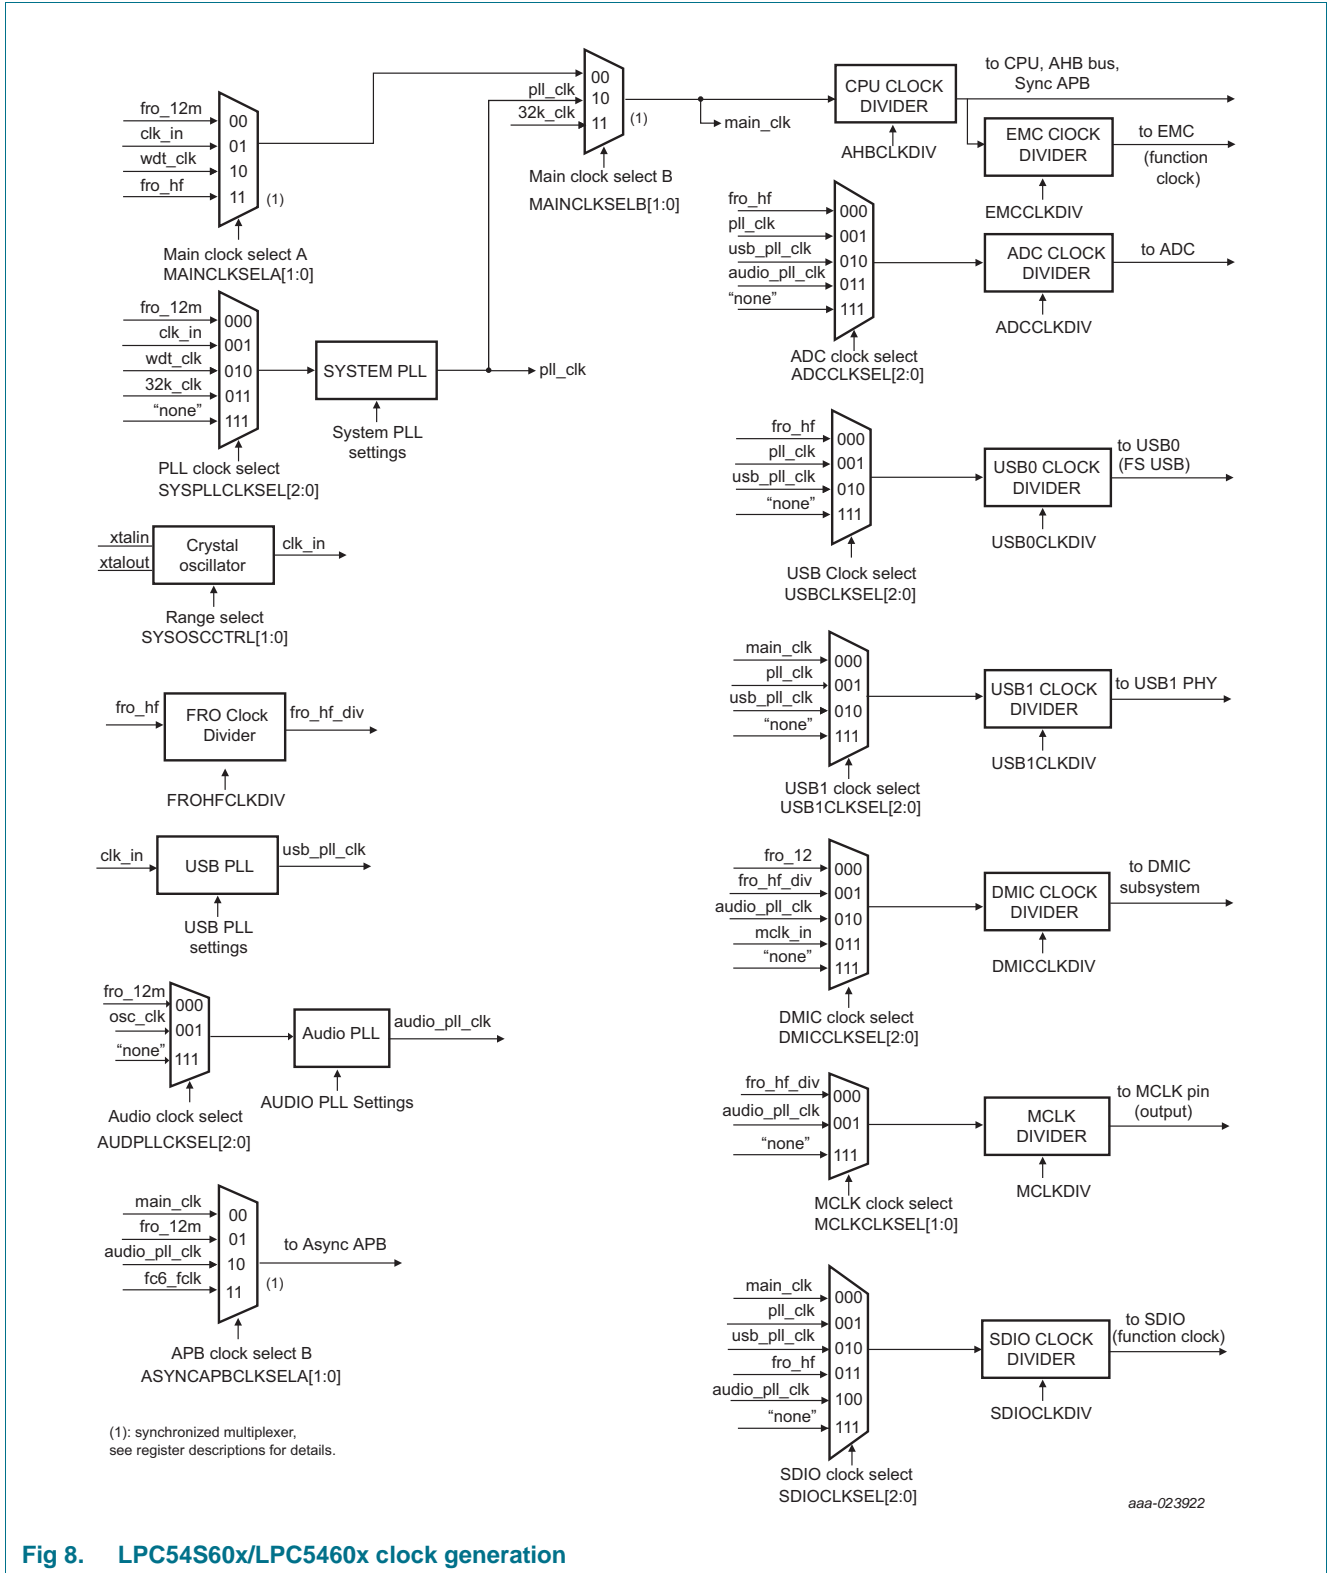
fro_12m
clk_in
wdt_clk
fro_hf
00
01
10
11
(1)
Main clock select A
MAINCLKSELA[1:0]

pll_clk
32k_clk
00
10
11
(1)
Main clock select B
MAINCLKSELB[1:0]

main_clk

CPU CLOCK DIVIDER
AHBCLKDIV
to CPU, AHB bus, Sync APB

EMC ClOCK DIVIDER
EMCCLKDIV
to EMC (function clock)

fro_hf
pll_clk
usb_pll_clk
audio_pll_clk
"none"
000
001
010
011
111
ADC clock select
ADCCLKSEL[2:0]
ADC CLOCK DIVIDER
ADCCLKDIV
to ADC

fro_12m
clk_in
wdt_clk
32k_clk
"none"
000
001
010
011
111
PLL clock select
SYSPLLCLKSEL[2:0]
SYSTEM PLL
System PLL settings
pll_clk

fro_hf
pll_clk
usb_pll_clk
"none"
000
001
010
111
USB Clock select
USBCLKSEL[2:0]
USB0 CLOCK DIVIDER
USB0CLKDIV
to USB0 (FS USB)

xtalin
xtalout
Crystal oscillator
clk_in
Range select
SYSOSCCTRL[1:0]

fro_hf
FRO Clock Divider
fro_hf_div
FROHFCLKDIV

main_clk
pll_clk
usb_pll_clk
"none"
000
001
010
111
USB1 clock select
USB1CLKSEL[2:0]
USB1 CLOCK DIVIDER
USB1CLKDIV
to USB1 PHY

clk_in
USB PLL
usb_pll_clk
USB PLL settings

fro_12
fro_hf_div
audio_pll_clk
mclk_in
"none"
000
001
010
011
111
DMIC clock select
DMICCLKSEL[2:0]
DMIC CLOCK DIVIDER
DMICCLKDIV
to DMIC subsystem

fro_12m
osc_clk
"none"
000
001
111
Audio clock select
AUDPLLCKSEL[2:0]
Audio PLL
audio_pll_clk
AUDIO PLL Settings

fro_hf_div
audio_pll_clk
"none"
000
001
111
MCLK clock select
MCLKCLKSEL[1:0]
MCLK DIVIDER
MCLKDIV
to MCLK pin (output)

main_clk
fro_12m
audio_pll_clk
fc6_fclk
00
01
10
11
(1)
to Async APB
APB clock select B
ASYNCAPBCLKSELA[1:0]

main_clk
pll_clk
usb_pll_clk
fro_hf
audio_pll_clk
"none"
000
001
010
011
100
111
SDIO clock select
SDIOCLKSEL[2:0]
SDIO CLOCK DIVIDER
SDIOCLKDIV
to SDIO (function clock)

(1): synchronized multiplexer, see register descriptions for details.

aaa-023922

Fig 8. LPC54S60x/LPC5460x clock generation